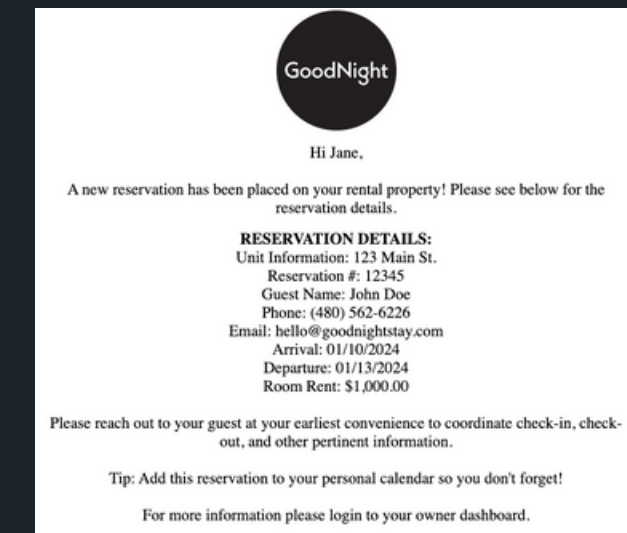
GoodNight

Hi Jane,

A new reservation has been placed on your rental property! Please see below for the reservation details.

RESERVATION DETAILS:
Unit Information: 123 Main St.
Reservation #: 12345
Guest Name: John Doe
Phone: (480) 562-6226
Email: hello@goodnightstay.com
Arrival: 01/10/2024
Departure: 01/13/2024
Room Rent: $1,000.00

Please reach out to your guest at your earliest convenience to coordinate check-in, check-out, and other pertinent information.

Tip: Add this reservation to your personal calendar so you don't forget!

For more information please login to your owner dashboard.